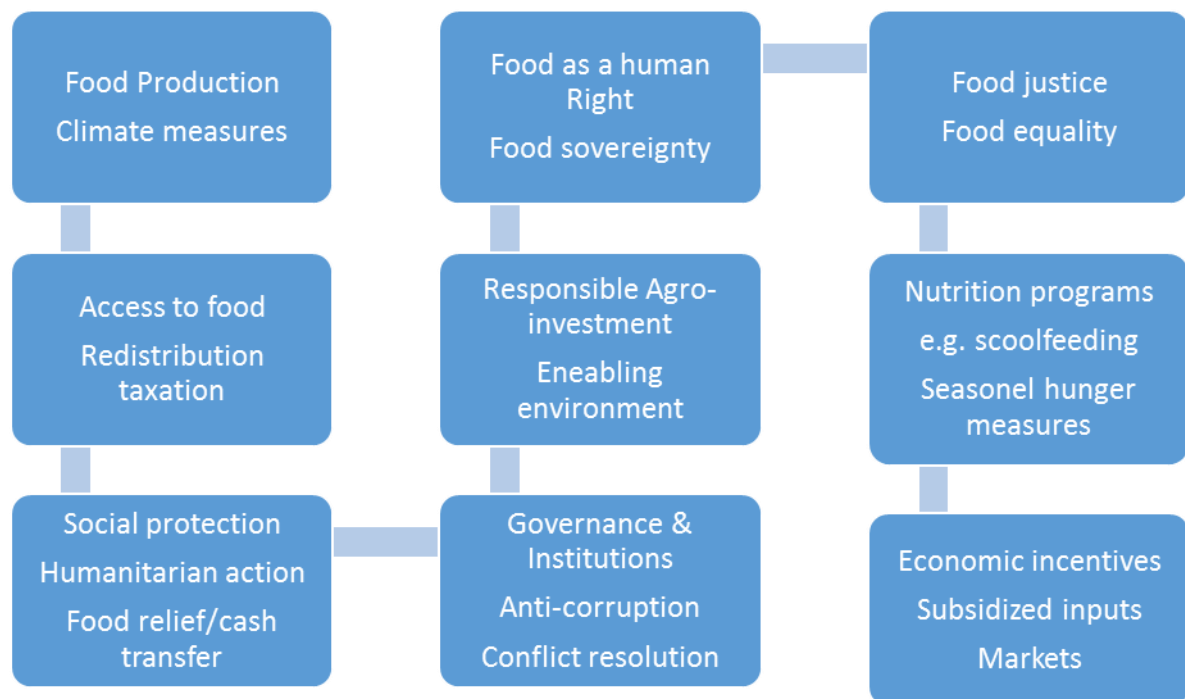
Food Production
Climate measures

Access to food
Redistribution taxation

Social protection
Humanitarian action
Food relief/cash transfer

Governance & Institutions
Anti-corruption
Conflict resolution

Responsible Agro-investment
Eneabling environment

Food as a human Right
Food sovereignty

Food justice
Food equality

Nutrition programs
e.g. scoolfeeding
Seasonel hunger measures

Economic incentives
Subsidized inputs
Markets